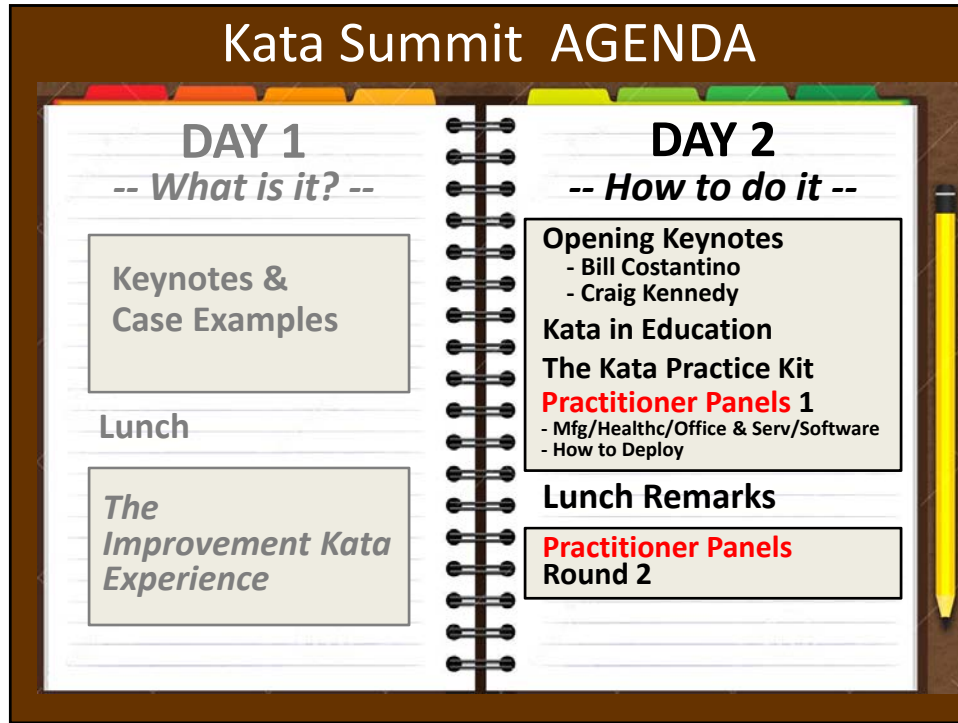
Kata Summit AGENDA

DAY 1
-- What is it? --

Keynotes & Case Examples

Lunch

The Improvement Kata Experience

DAY 2
-- How to do it --

Opening Keynotes
- Bill Costantino
- Craig Kennedy

Kata in Education

The Kata Practice Kit

Practitioner Panels 1
- Mfg/Healthc/Office & Serv/Software
- How to Deploy

Lunch Remarks

Practitioner Panels
Round 2